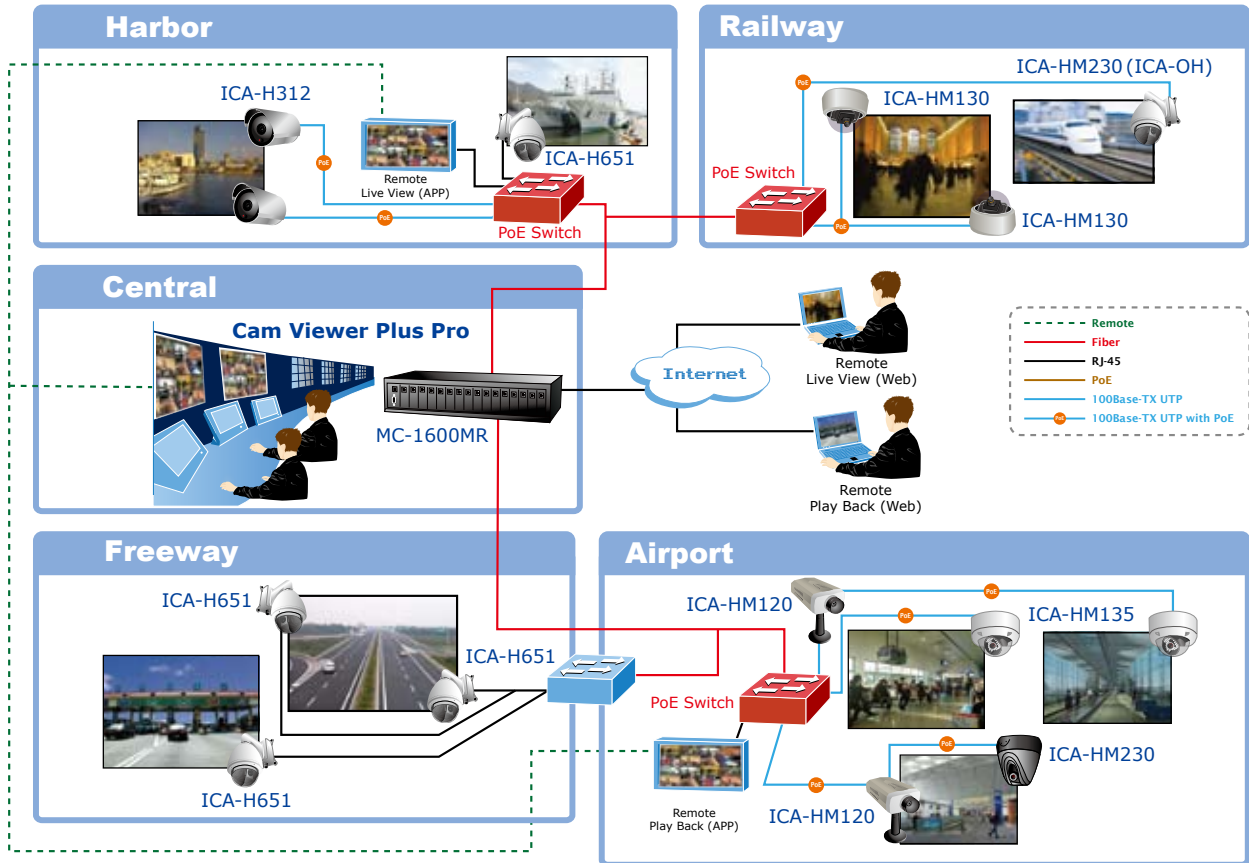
Harbor

ICA-H312

PoE

PoE

Remote
Live View (APP)

ICA-H651

PoE Switch

Railway

ICA-HM230 (ICA-OH)

PoE

ICA-HM130

PoE Switch

PoE

ICA-HM130

Central

Cam Viewer Plus Pro

MC-1600MR

Internet

Remote
Live View (Web)

Remote
Play Back (Web)

Remote
Fiber
RJ-45
PoE
100Base-TX UTP
PoE 100Base-TX UTP with PoE

Freeway

ICA-H651

ICA-H651

ICA-H651

Airport

ICA-HM120

PoE

PoE

ICA-HM135

PoE Switch

PoE

ICA-HM230

PoE

Remote
Play Back (APP)

ICA-HM120